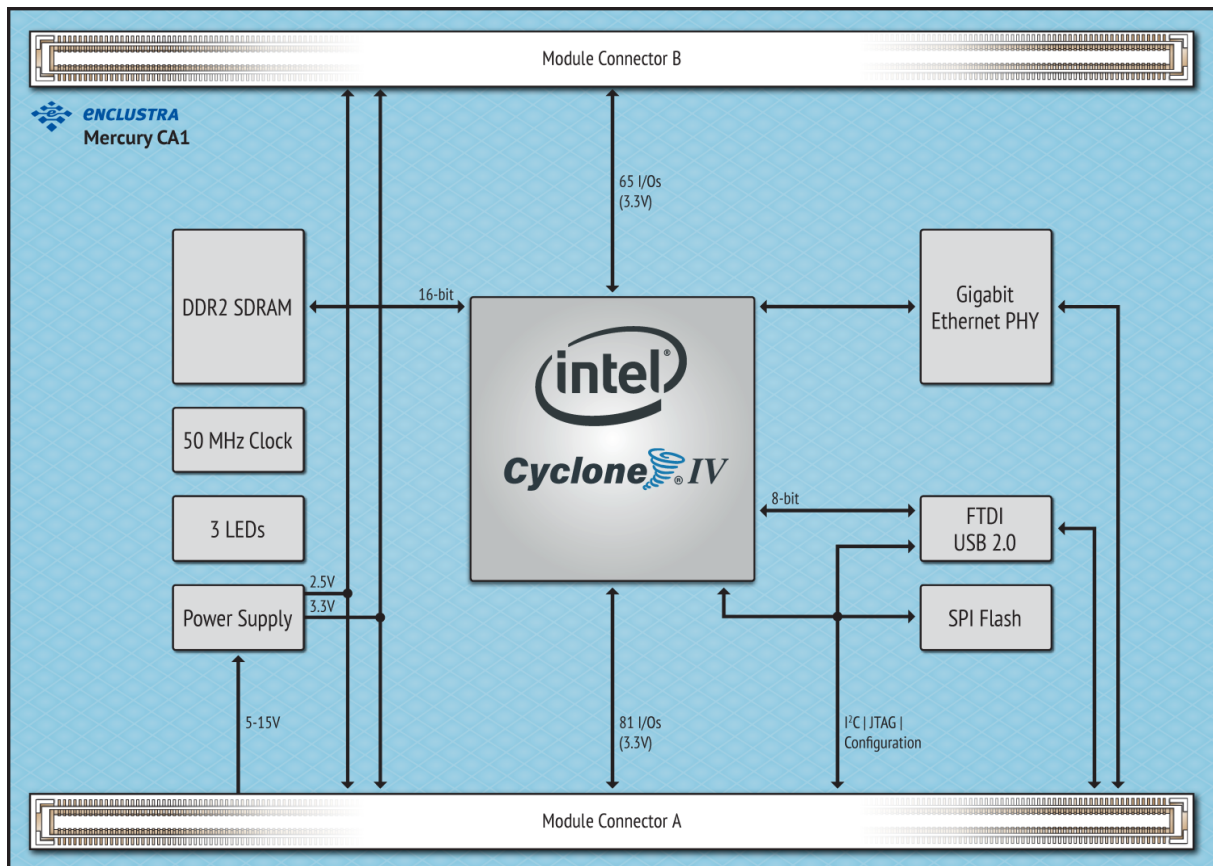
Module Connector B

ENCLUSTRA
Mercury CA1

65 I/Os
(3.3V)

DDR2 SDRAM

16-bit

intel

Cyclone IV

Gigabit
Ethernet PHY

50 MHz Clock

3 LEDs

8-bit

FTDI
USB 2.0

2.5V
3.3V
Power Supply

SPI Flash

5-15V

81 I/Os
(3.3V)

I$^2$C | JTAG |
Configuration

Module Connector A